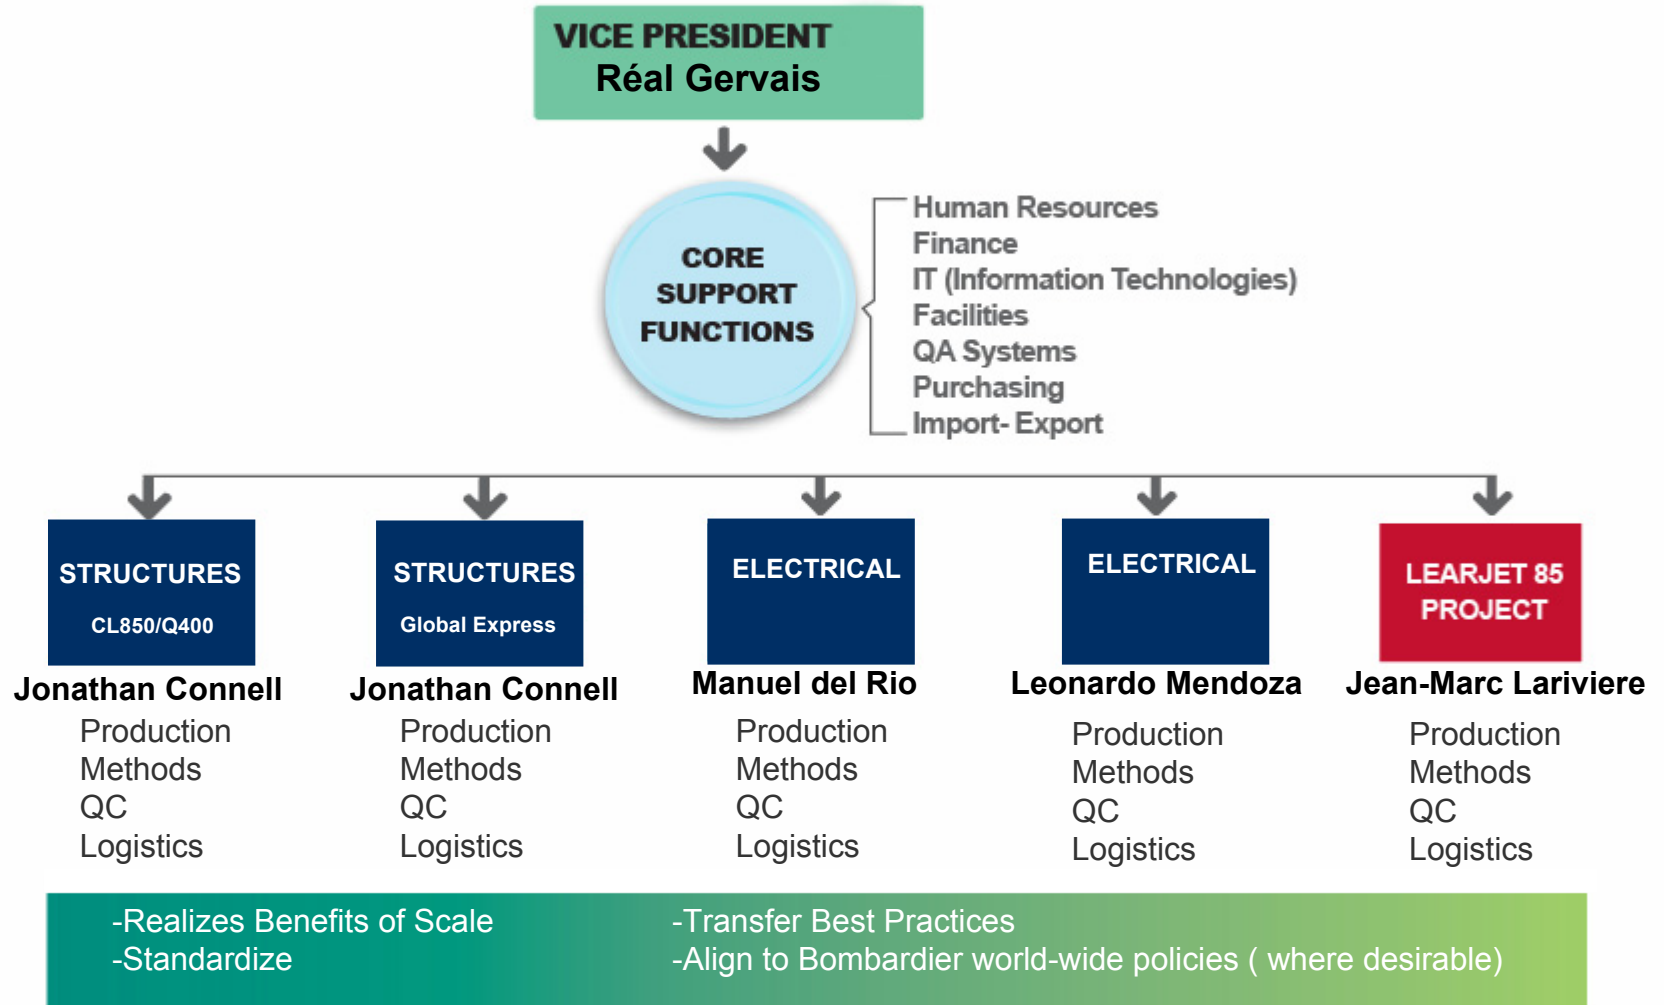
VICE PRESIDENT
Réal Gervais

CORE SUPPORT FUNCTIONS

Human Resources
Finance
IT (Information Technologies)
Facilities
QA Systems
Purchasing
Import- Export

STRUCTURES
CL850/Q400
Jonathan Connell
Production
Methods
QC
Logistics

STRUCTURES
Global Express
Jonathan Connell
Production
Methods
QC
Logistics

ELECTRICAL
Manuel del Rio
Production
Methods
QC
Logistics

ELECTRICAL
Leonardo Mendoza
Production
Methods
QC
Logistics

LEARJET 85 PROJECT
Jean-Marc Lariviere
Production
Methods
QC
Logistics

-Realizes Benefits of Scale
-Standardize

-Transfer Best Practices
-Align to Bombardier world-wide policies ( where desirable)